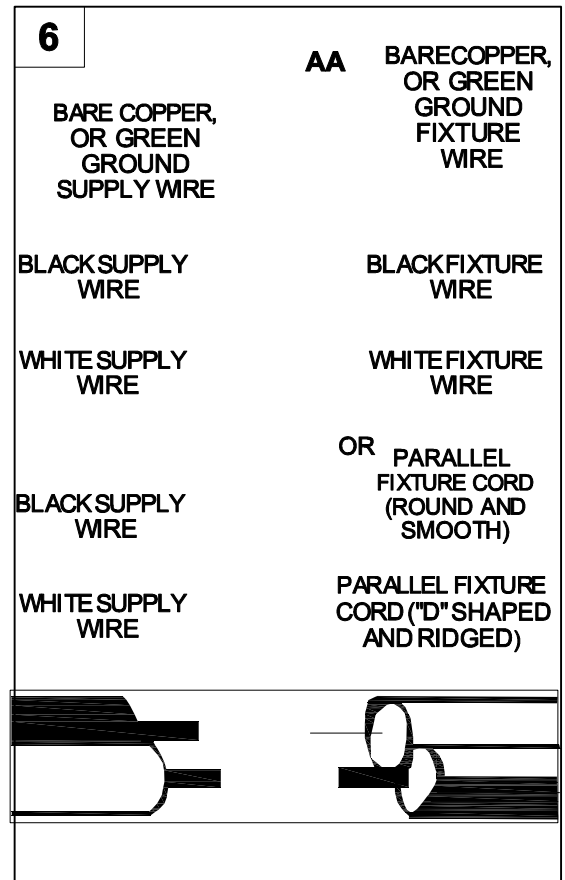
6

AA

BARE COPPER, OR GREEN GROUND SUPPLY WIRE

BARECOPPER, OR GREEN GROUND FIXTURE WIRE

BLACK SUPPLY WIRE

BLACK FIXTURE WIRE

WHITE SUPPLY WIRE

WHITE FIXTURE WIRE

OR

PARALLEL FIXTURE CORD (ROUND AND SMOOTH)

BLACK SUPPLY WIRE

WHITE SUPPLY WIRE

PARALLEL FIXTURE CORD ("D" SHAPED AND RIDGED)